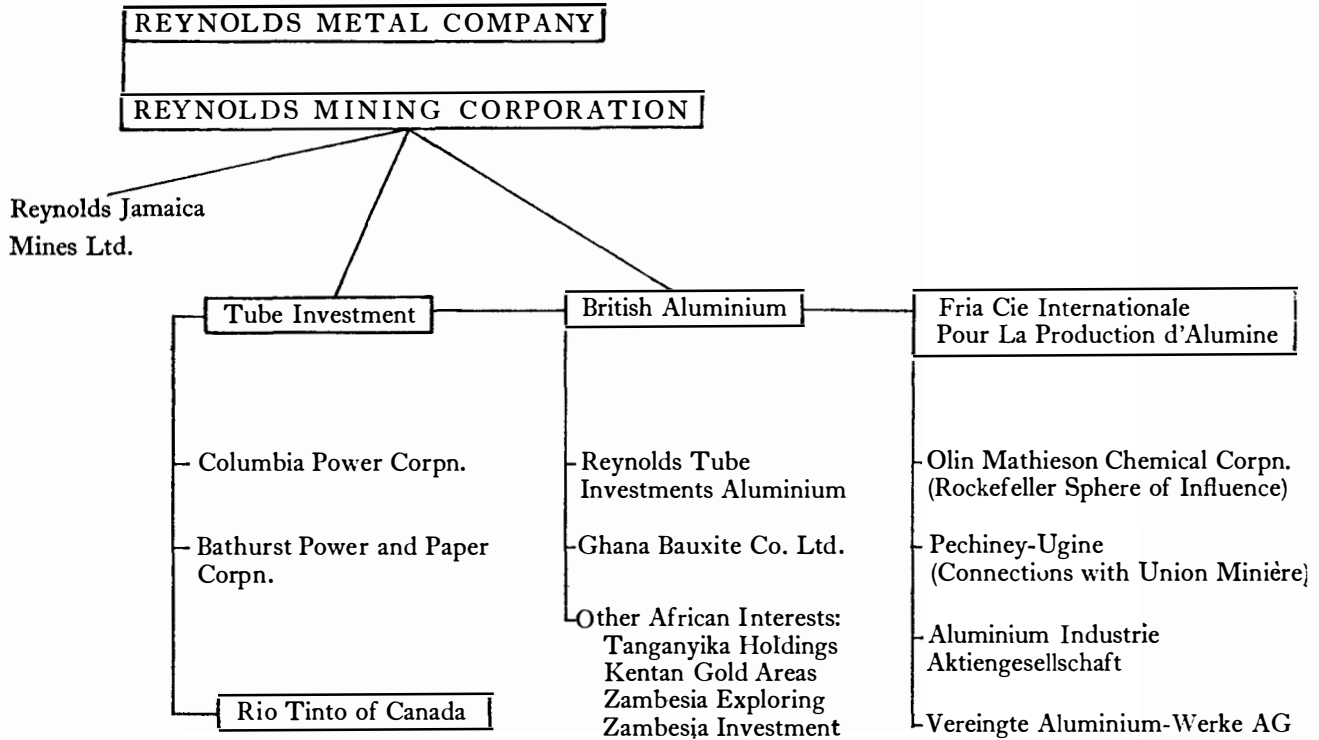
REYNOLDS METAL COMPANY

REYNOLDS MINING CORPORATION

Reynolds Jamaica Mines Ltd.

Tube Investment

British Aluminium

Fria Cie Internationale Pour La Production d'Alumine

Columbia Power Corpn.

Bathurst Power and Paper Corpn.

Rio Tinto of Canada

Reynolds Tube Investments Aluminium

Ghana Bauxite Co. Ltd.

Other African Interests:
Tanganyika Holdings
Kentan Gold Areas
Zambesia Exploring
Zambesia Investment

Olin Mathieson Chemical Corpn. (Rockefeller Sphere of Influence)

Pechiney-Ugine (Connections with Union Minière)

Aluminium Industrie Aktiengesellschaft

Vereingte Aluminium-Werke AG